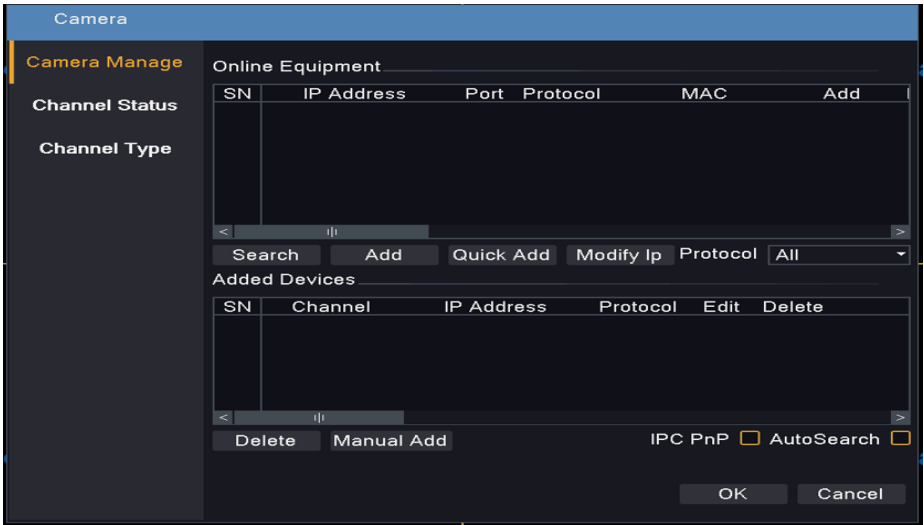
Camera

Camera Manage
Channel Status
Channel Type

Online Equipment

| SN | IP Address | Port | Protocol | MAC | Add |
|---|---|---|---|---|---|

Search Add Quick Add Modify Ip Protocol All

Added Devices

| SN | Channel | IP Address | Protocol | Edit | Delete |
|---|---|---|---|---|---|

Delete Manual Add IPC PnP AutoSearch

OK Cancel